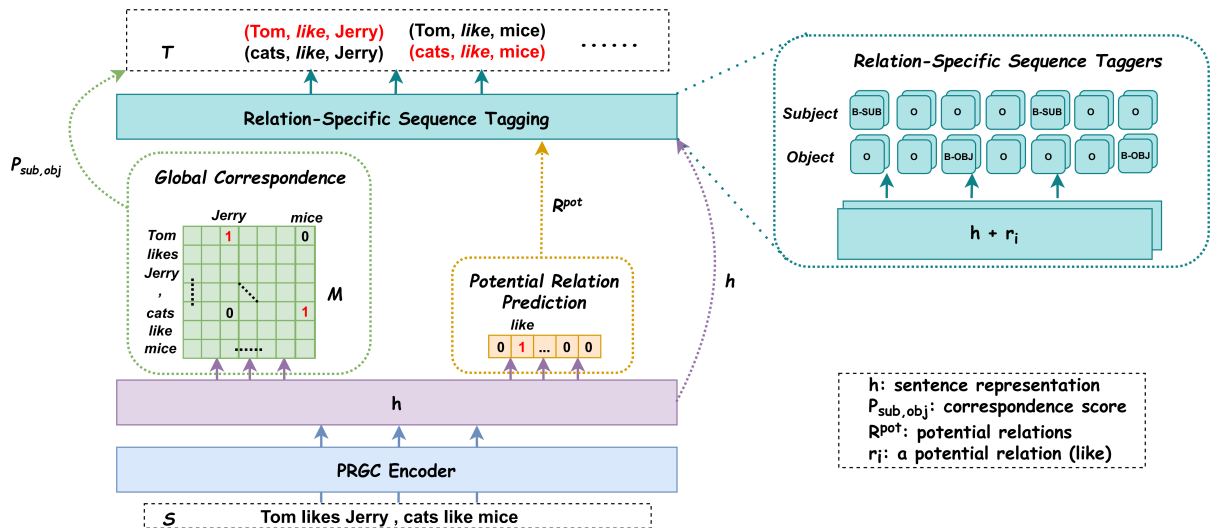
T (Tom, like, Jerry) (cats, like, Jerry) (Tom, like, mice) (cats, like, mice) ......

Relation-Specific Sequence Taggers

Subject B-SUB O O O B-SUB O O

Object O O B-OBJ O O O B-OBJ

$h + r_i$

Relation-Specific Sequence Tagging

$P_{sub,obj}$

Global Correspondence

Jerry mice

Tom 1 0
likes
Jerry
,
cats 0 1
like
mice

M

$R^{pot}$

Potential Relation Prediction

like

0 1 ... 0 0

h

h

PRGC Encoder

S Tom likes Jerry , cats like mice

h: sentence representation
$P_{sub,obj}$: correspondence score
$R^{pot}$: potential relations
$r_i$: a potential relation (like)